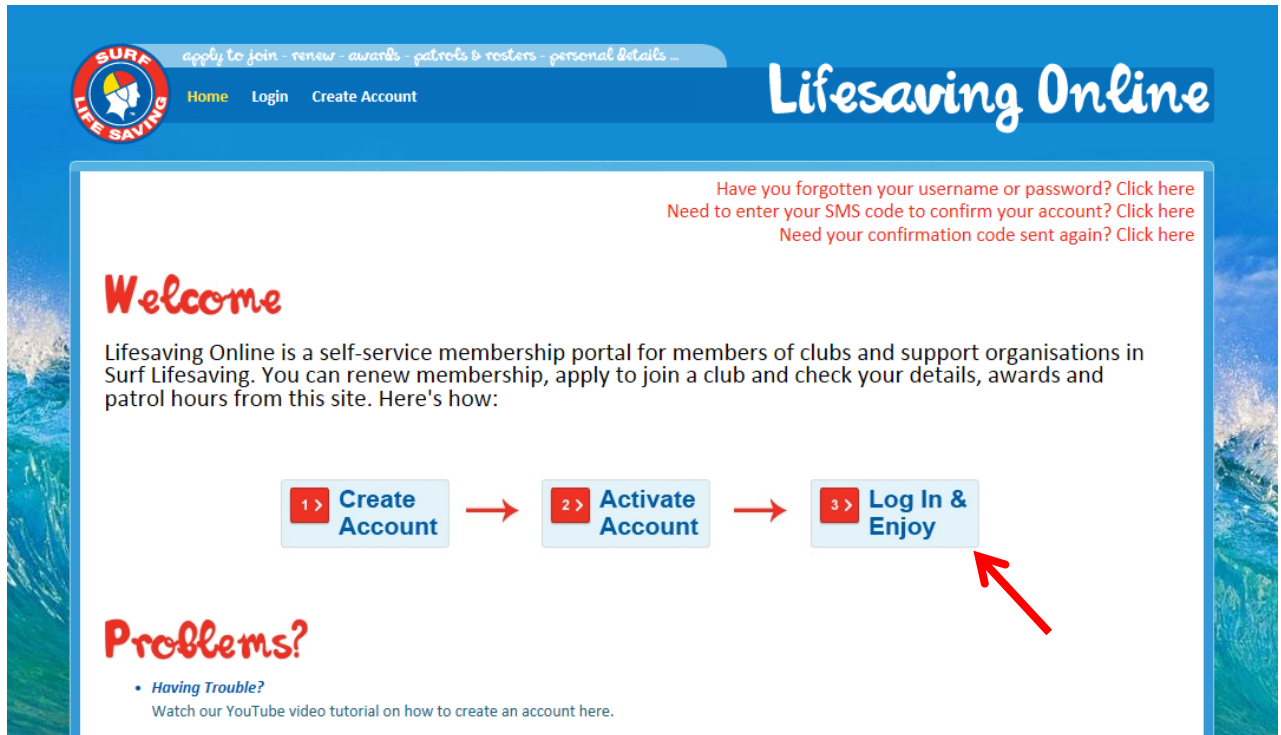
SURF LIFE SAVING

apply to join - renew - awards - patrols & rosters - personal details ...

Home Login Create Account

Lifesaving Online

Have you forgotten your username or password? Click here
Need to enter your SMS code to confirm your account? Click here
Need your confirmation code sent again? Click here

Welcome

Lifesaving Online is a self-service membership portal for members of clubs and support organisations in Surf Lifesaving. You can renew membership, apply to join a club and check your details, awards and patrol hours from this site. Here's how:

1 > Create Account

2 > Activate Account

3 > Log In & Enjoy

Problems?

• Having Trouble?
Watch our YouTube video tutorial on how to create an account here.